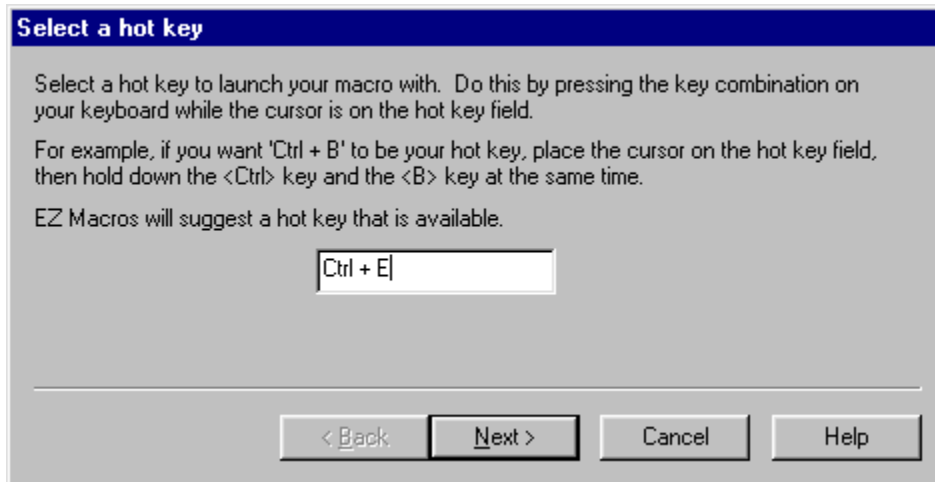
Select a hot key

Select a hot key to launch your macro with.  Do this by pressing the key combination on your keyboard while the cursor is on the hot key field.

For example, if you want 'Ctrl + B' to be your hot key, place the cursor on the hot key field, then hold down the <Ctrl> key and the <B> key at the same time.

EZ Macros will suggest a hot key that is available.

Ctrl + E

< Back | Next > | Cancel | Help